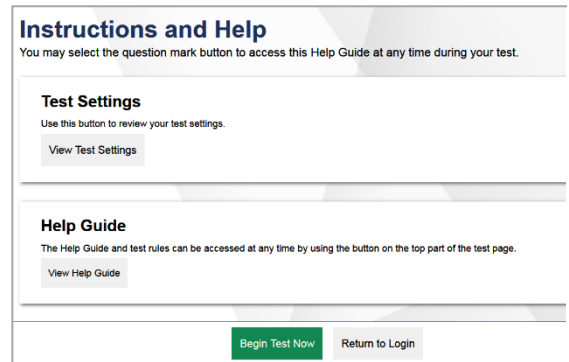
Instructions and Help

You may select the question mark button to access this Help Guide at any time during your test.

Test Settings

Use this button to review your test settings.

View Test Settings

Help Guide

The Help Guide and test rules can be accessed at any time by using the button on the top part of the test page.

View Help Guide

Begin Test Now

Return to Login